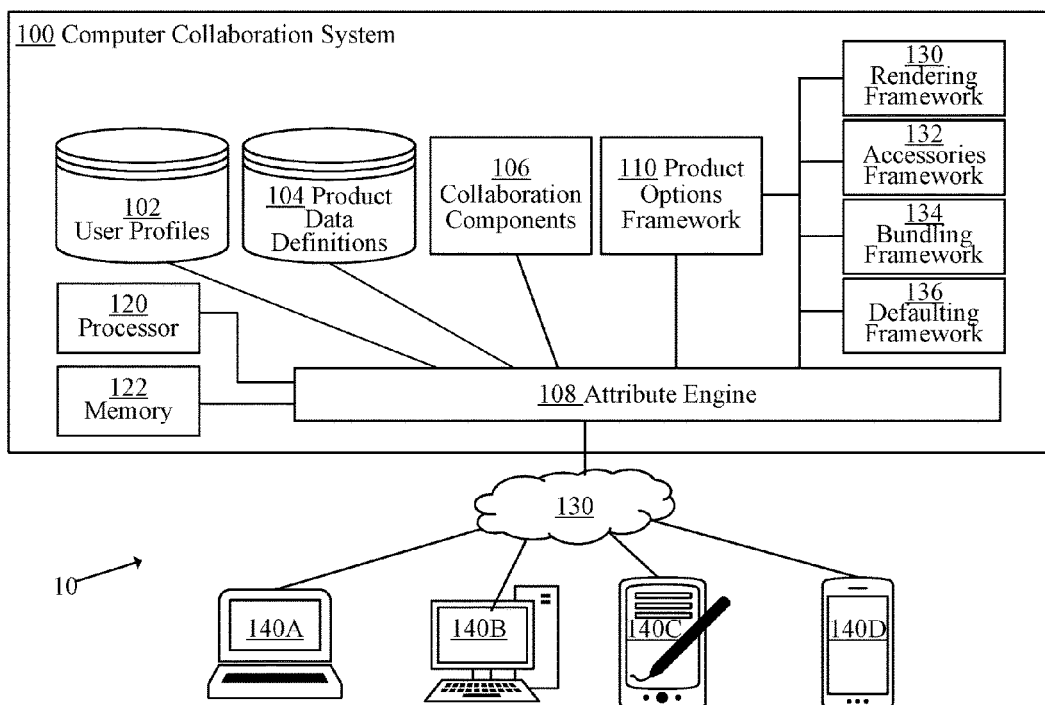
100 Computer Collaboration System

130 Rendering Framework

132 Accessories Framework

134 Bundling Framework

136 Defaulting Framework

102 User Profiles

104 Product Data Definitions

106 Collaboration Components

110 Product Options Framework

120 Processor

122 Memory

108 Attribute Engine

130

10

140A

140B

140C

140D